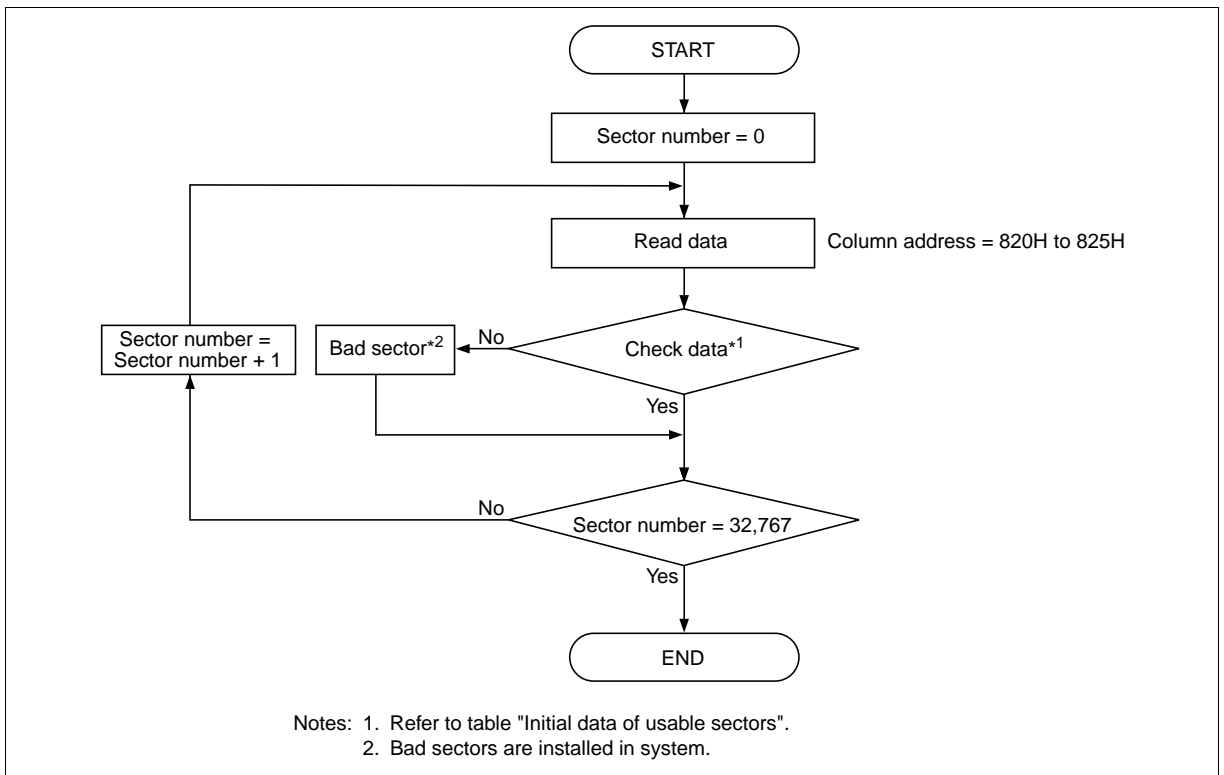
START

Sector number = 0

Read data

Column address = 820H to 825H

Sector number = Sector number + 1

Bad sector$^{*2}$

No

Check data$^{*1}$

Yes

No

Sector number = 32,767

Yes

END

Notes: 1. Refer to table "Initial data of usable sectors".
2. Bad sectors are installed in system.